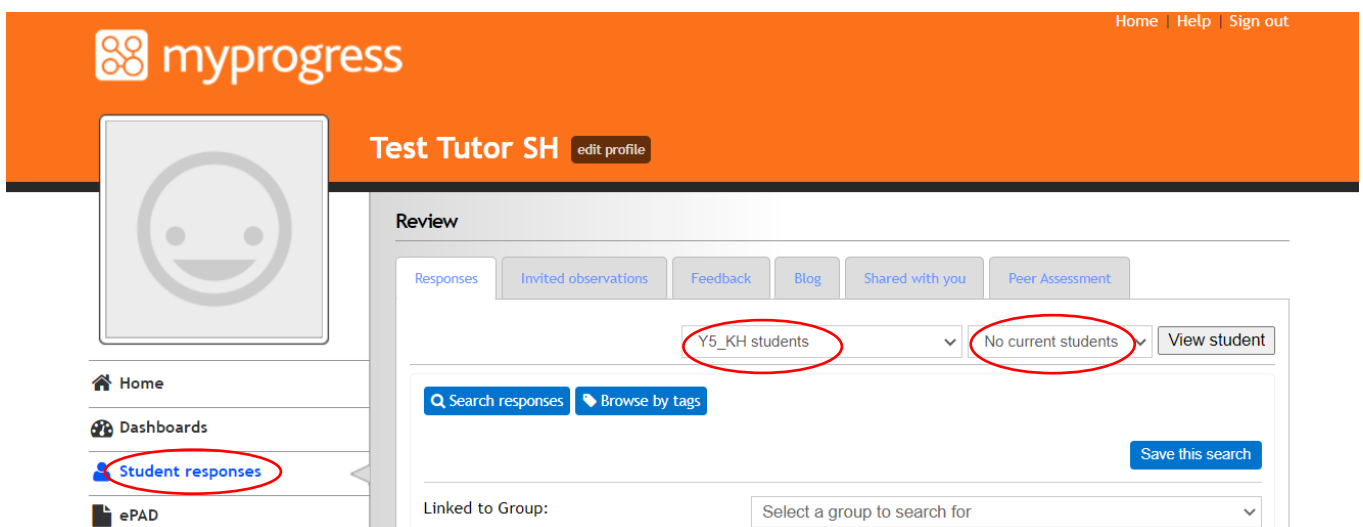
Home | Help | Sign out

myprogress

Test Tutor SH edit profile

Review

Responses | Invited observations | Feedback | Blog | Shared with you | Peer Assessment

Y5_KH students | No current students | View student

Search responses | Browse by tags

Save this search

Linked to Group: Select a group to search for

Home
Dashboards
Student responses
ePAD